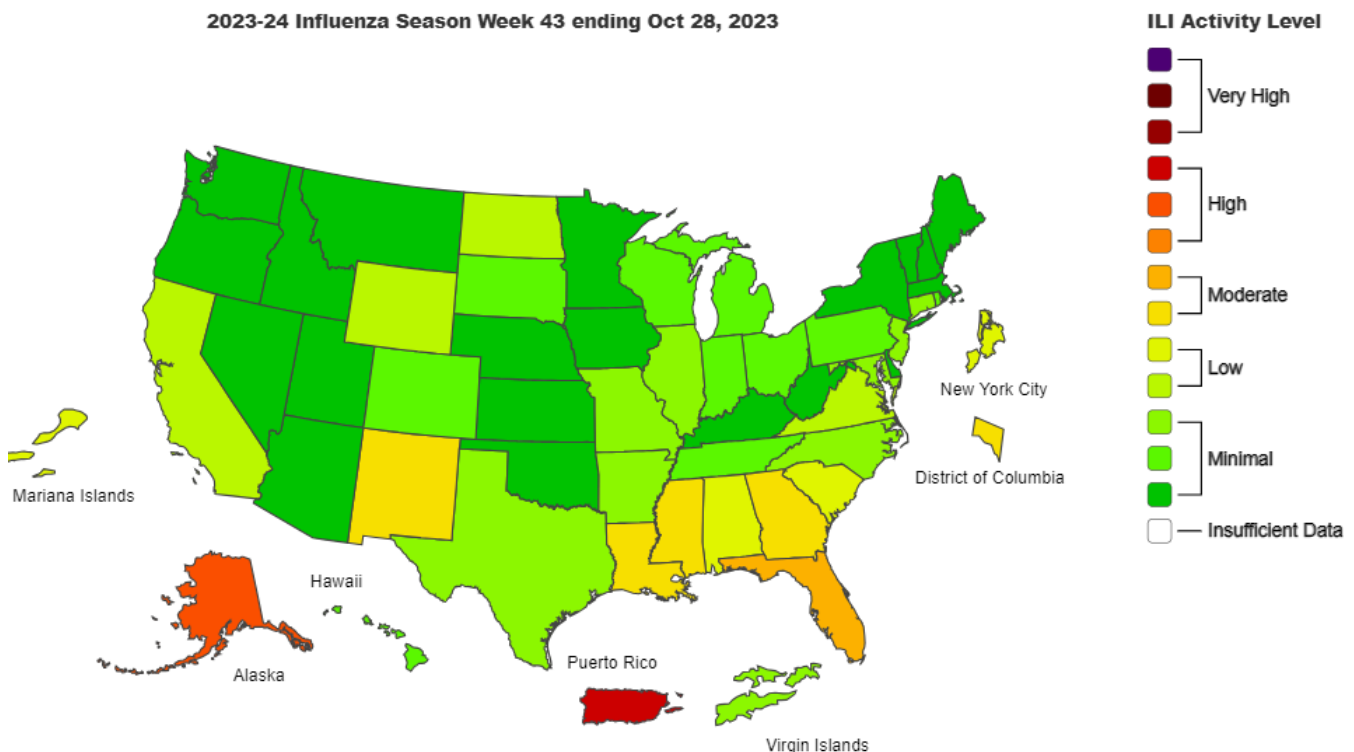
2023-24 Influenza Season Week 43 ending Oct 28, 2023

New York City

District of Columbia

Mariana Islands

Hawaii

Alaska

Puerto Rico

Virgin Islands

ILI Activity Level

Very High

High

Moderate

Low

Minimal

Insufficient Data